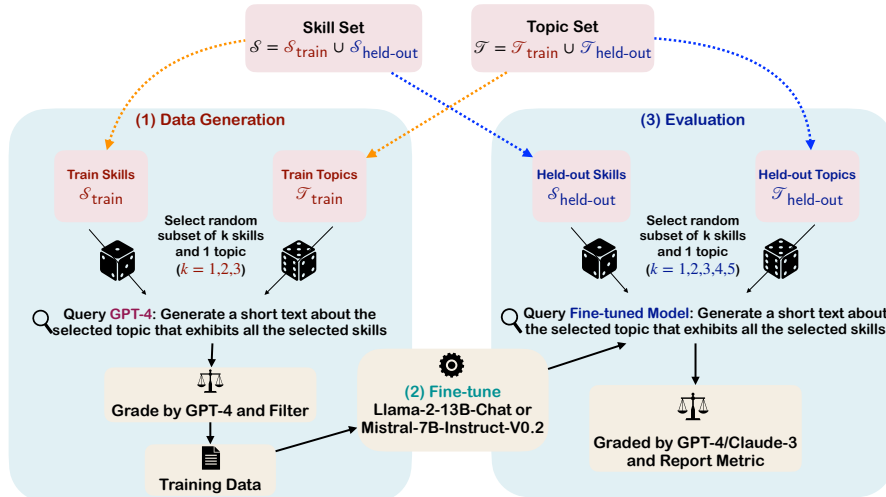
Skill Set
$\mathcal{S} = \mathcal{S}_{\text{train}} \cup \mathcal{S}_{\text{held-out}}$

Topic Set
$\mathcal{T} = \mathcal{T}_{\text{train}} \cup \mathcal{T}_{\text{held-out}}$

(1) Data Generation

Train Skills
$\mathcal{S}_{\text{train}}$

Train Topics
$\mathcal{T}_{\text{train}}$

Select random subset of k skills and 1 topic
($k = 1,2,3$)

Query GPT-4: Generate a short text about the selected topic that exhibits all the selected skills

Grade by GPT-4 and Filter

Training Data

(2) Fine-tune
Llama-2-13B-Chat or Mistral-7B-Instruct-V0.2

(3) Evaluation

Held-out Skills
$\mathcal{S}_{\text{held-out}}$

Held-out Topics
$\mathcal{T}_{\text{held-out}}$

Select random subset of k skills and 1 topic
($k = 1,2,3,4,5$)

Query Fine-tuned Model: Generate a short text about the selected topic that exhibits all the selected skills

Graded by GPT-4/Claude-3 and Report Metric